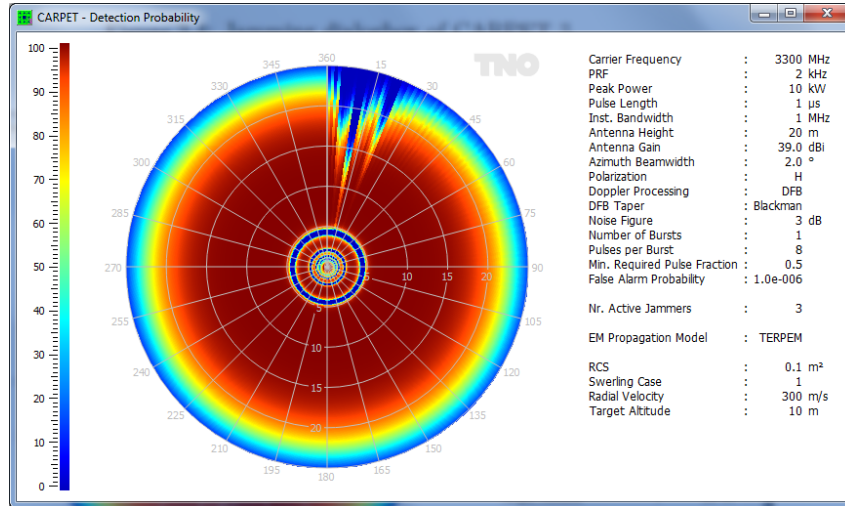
CARPET - Detection Probability

100
90
80
70
60
50
40
30
20
10
0

360
15
30
45
60
75
90
105
120
135
150
165
180
195
210
225
240
255
270
285
300
315
330
345

5
10
15
20

TNO

| | | |
|---|---|---|
| Carrier Frequency | : | 3300 MHz |
| PRF | : | 2 kHz |
| Peak Power | : | 10 kW |
| Pulse Length | : | 1 µs |
| Inst. Bandwidth | : | 1 MHz |
| Antenna Height | : | 20 m |
| Antenna Gain | : | 39.0 dBi |
| Azimuth Beamwidth | : | 2.0 ° |
| Polarization | : | H |
| Doppler Processing | : | DFB |
| DFB Taper | : | Blackman |
| Noise Figure | : | 3 dB |
| Number of Bursts | : | 1 |
| Pulses per Burst | : | 8 |
| Min. Required Pulse Fraction | : | 0.5 |
| False Alarm Probability | : | 1.0e-006 |
| Nr. Active Jammers | : | 3 |
| EM Propagation Model | : | TERPEM |
| RCS | : | 0.1 m² |
| Swerling Case | : | 1 |
| Radial Velocity | : | 300 m/s |
| Target Altitude | : | 10 m |